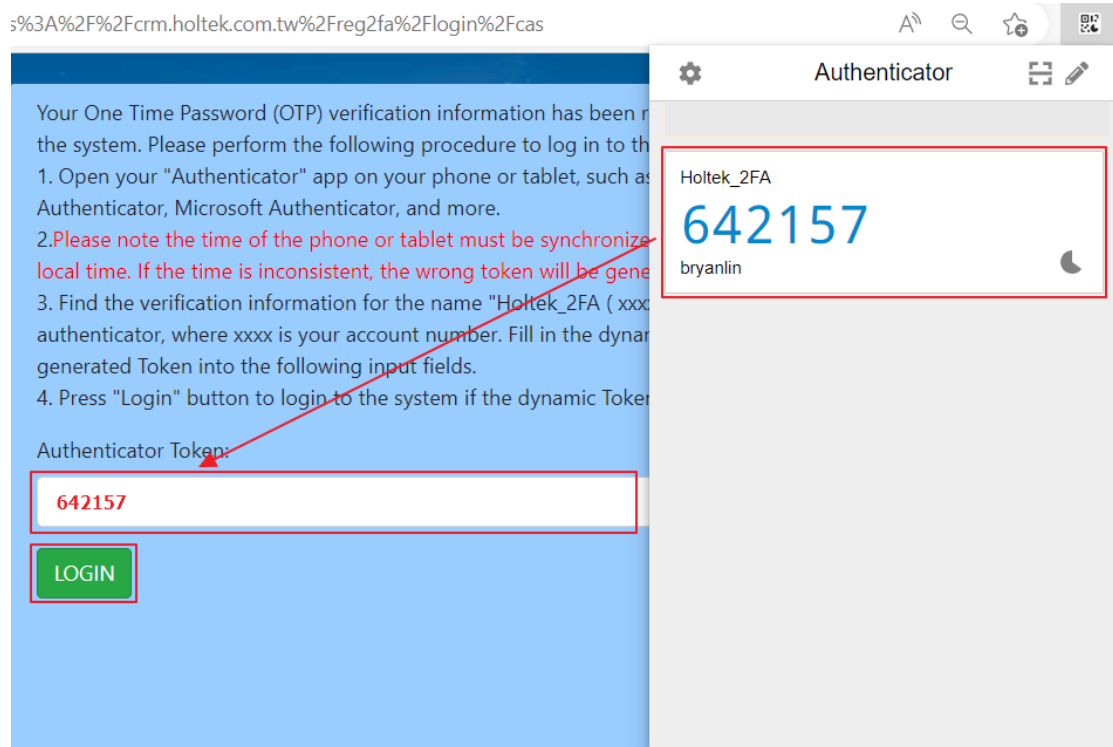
s%3A%2F%2Fcrm.holtek.com.tw%2Freg2fa%2Flogin%2Fcas

Your One Time Password (OTP) verification information has been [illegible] the system. Please perform the following procedure to log in to th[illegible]
1. Open your "Authenticator" app on your phone or tablet, such as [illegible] Authenticator, Microsoft Authenticator, and more.
2.Please note the time of the phone or tablet must be synchronize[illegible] local time. If the time is inconsistent, the wrong token will be gene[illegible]
3. Find the verification information for the name "Holtek_2FA ( xxx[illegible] authenticator, where xxxx is your account number. Fill in the dynar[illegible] generated Token into the following input fields.
4. Press "Login" button to login to the system if the dynamic Toker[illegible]

Authenticator Token:

642157

LOGIN

Authenticator

Holtek_2FA
642157
bryanlin